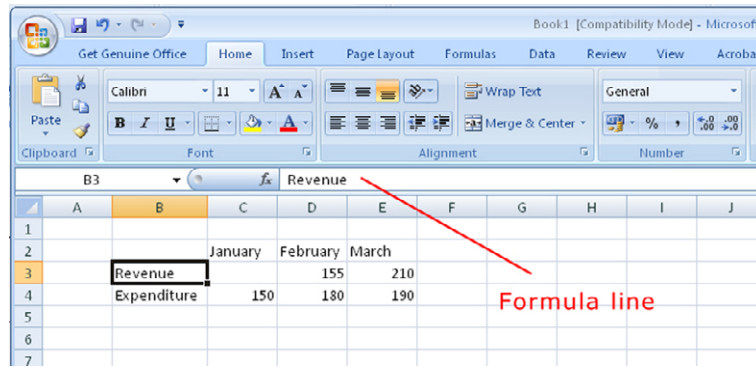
Book1 [Compatibility Mode] - Microsof

Get Genuine Office | Home | Insert | Page Layout | Formulas | Data | Review | View | Acroba

Paste
Clipboard

Calibri | 11
B I U
Font

Wrap Text
Merge & Center
Alignment

General
%
$.00$ $.0$
Number

B3 | $f_x$ | Revenue

|   | A | B | C | D | E | F | G | H | I | J |
|---|---|---|---|---|---|---|---|---|---|---|
| 1 | | | | | | | | | | |
| 2 | | | January | February | March | | | | | |
| 3 | | Revenue | | 155 | 210 | | | | | |
| 4 | | Expenditure | 150 | 180 | 190 | | | | | |
| 5 | | | | | | | | | | |
| 6 | | | | | | | | | | |
| 7 | | | | | | | | | | |

Formula line